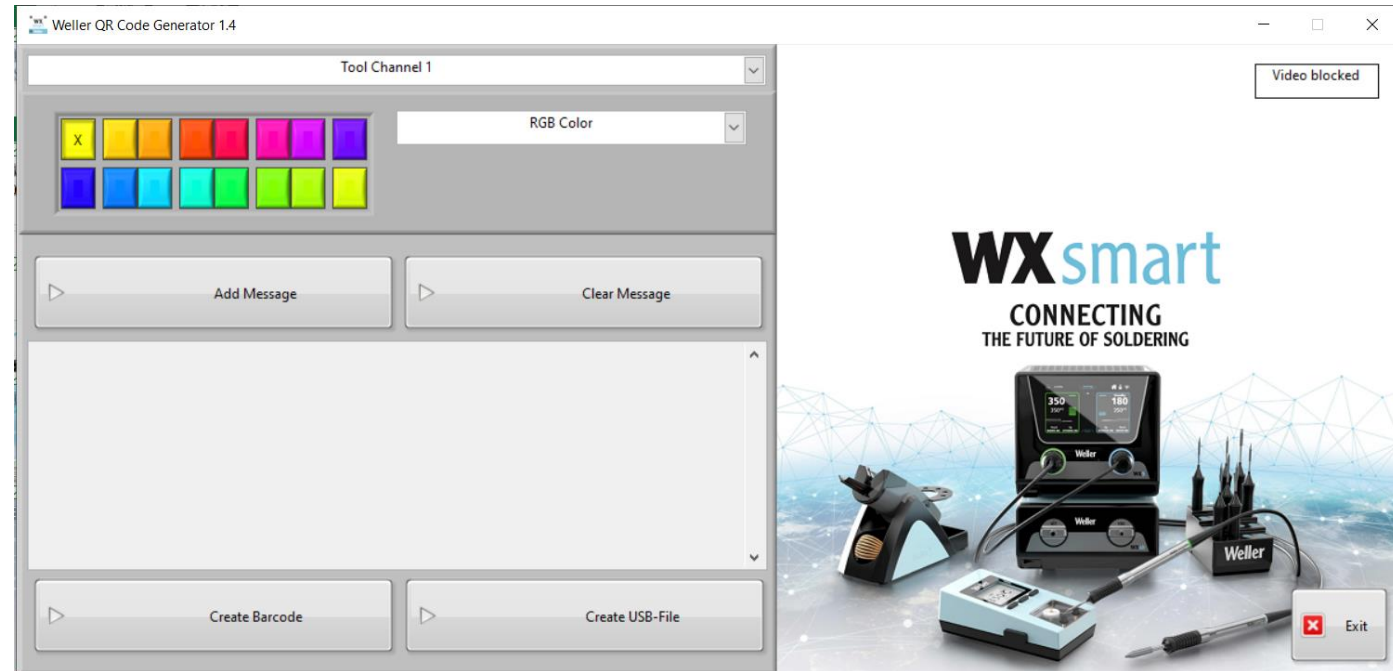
Weller QR Code Generator 1.4

Tool Channel 1

X

RGB Color

Add Message

Clear Message

Create Barcode

Create USB-File

Video blocked

WXsmart

CONNECTING
THE FUTURE OF SOLDERING

350
350°

180
350°

Weller

Weller

Weller

Exit